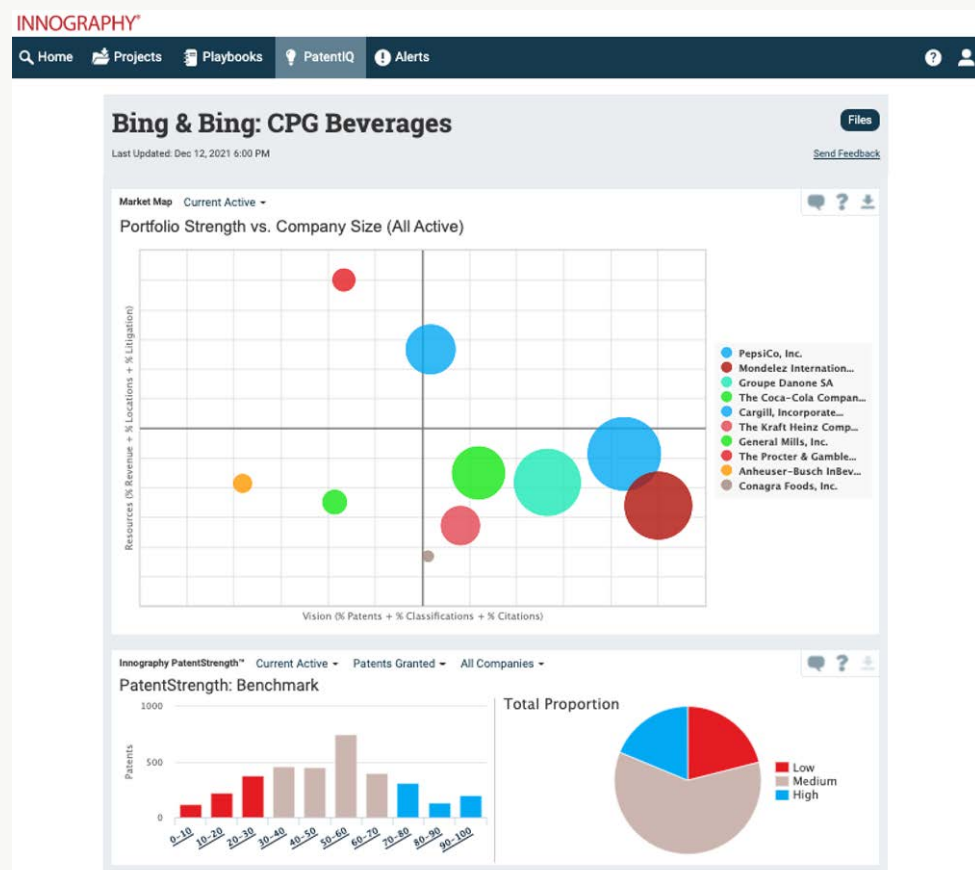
INNOGRAPHY®

Home Projects Playbooks PatentIQ Alerts

Bing & Bing: CPG Beverages

Files

Last Updated: Dec 12, 2021 6:00 PM

Send Feedback

Market Map Current Active

Portfolio Strength vs. Company Size (All Active)

Resources (% Revenue + % Locations + % Litigation)

Vision (% Patents + % Classifications + % Citations)

PepsiCo, Inc.
Mondelez Internation...
Groupe Danone SA
The Coca-Cola Compan...
Cargill, Incorporate...
The Kraft Heinz Comp...
General Mills, Inc.
The Procter & Gamble...
Anheuser-Busch InBev...
Conagra Foods, Inc.

Innography PatentStrength™ Current Active Patents Granted All Companies

PatentStrength: Benchmark

1000

Patents

500

0

0-10 10-20 20-30 30-40 40-50 50-60 60-70 70-80 80-90 90-100

Total Proportion

Low
Medium
High